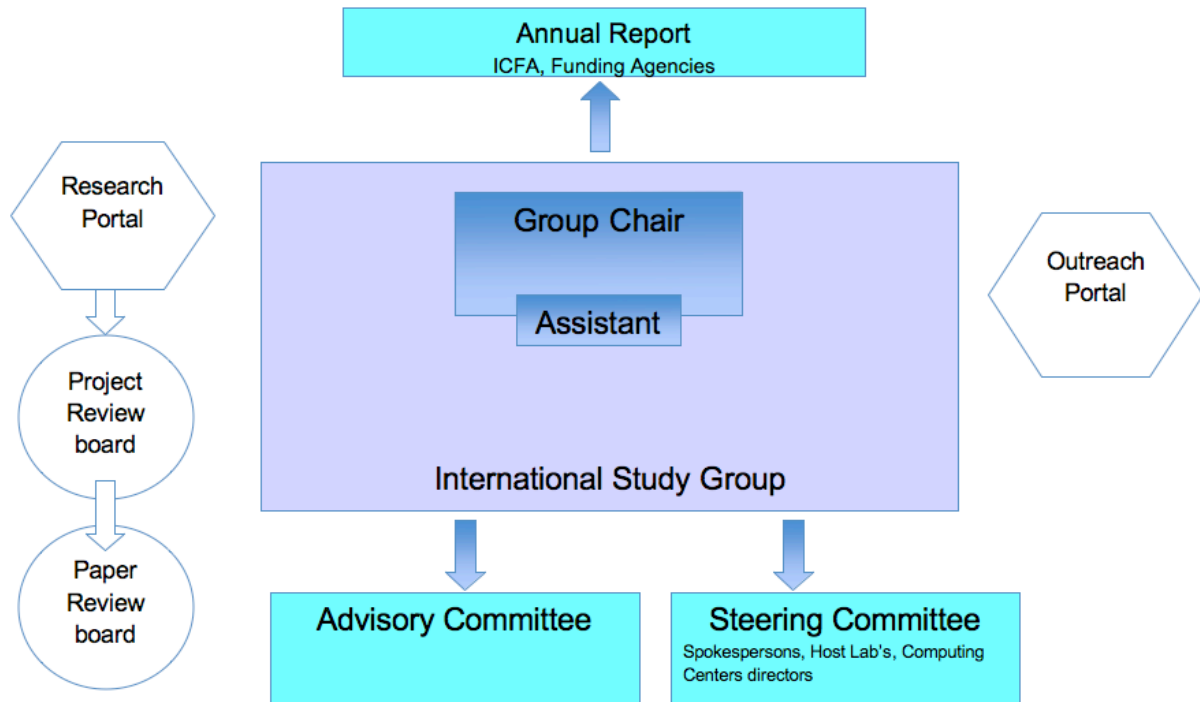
Annual Report
ICFA, Funding Agencies

Research Portal

Group Chair

Assistant

Outreach Portal

Project Review board

Paper Review board

International Study Group

Advisory Committee

Steering Committee
Spokespersons, Host Lab's, Computing Centers directors